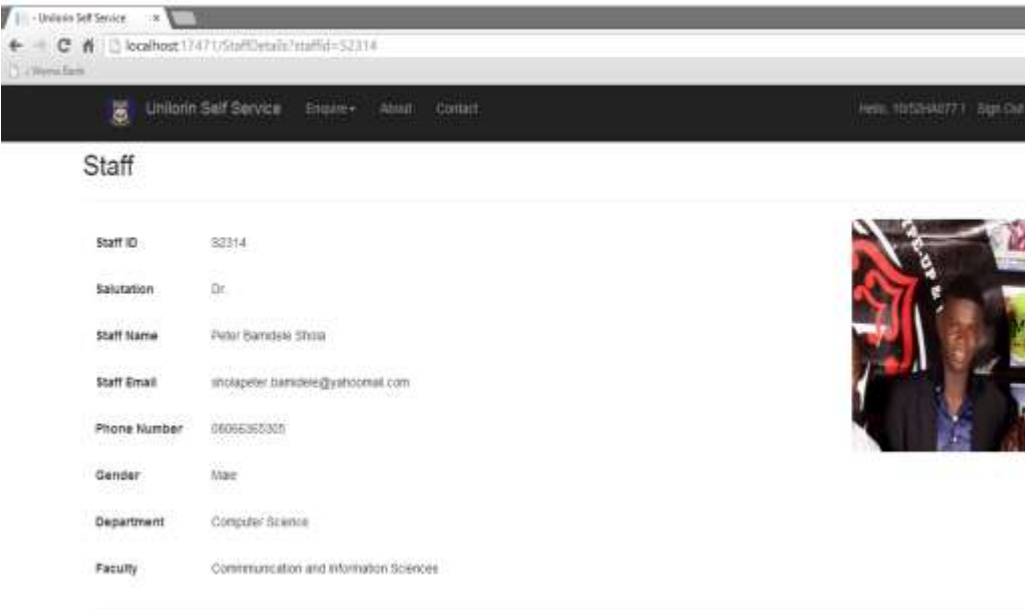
- Unilorin Self Service ×

localhost:17471/StaffDetails?staffid=S2314

Unilorin Self Service Enquire About Contact Hello, 10/52HA077 ! Sign Out

Staff

| | |
|---|---|
| Staff ID | S2314 |
| Salutation | Dr. |
| Staff Name | Peter Bamidele Shola |
| Staff Email | sholapeter.bamidele@yahoomail.com |
| Phone Number | 08066365305 |
| Gender | Male |
| Department | Computer Science |
| Faculty | Communication and Information Sciences |